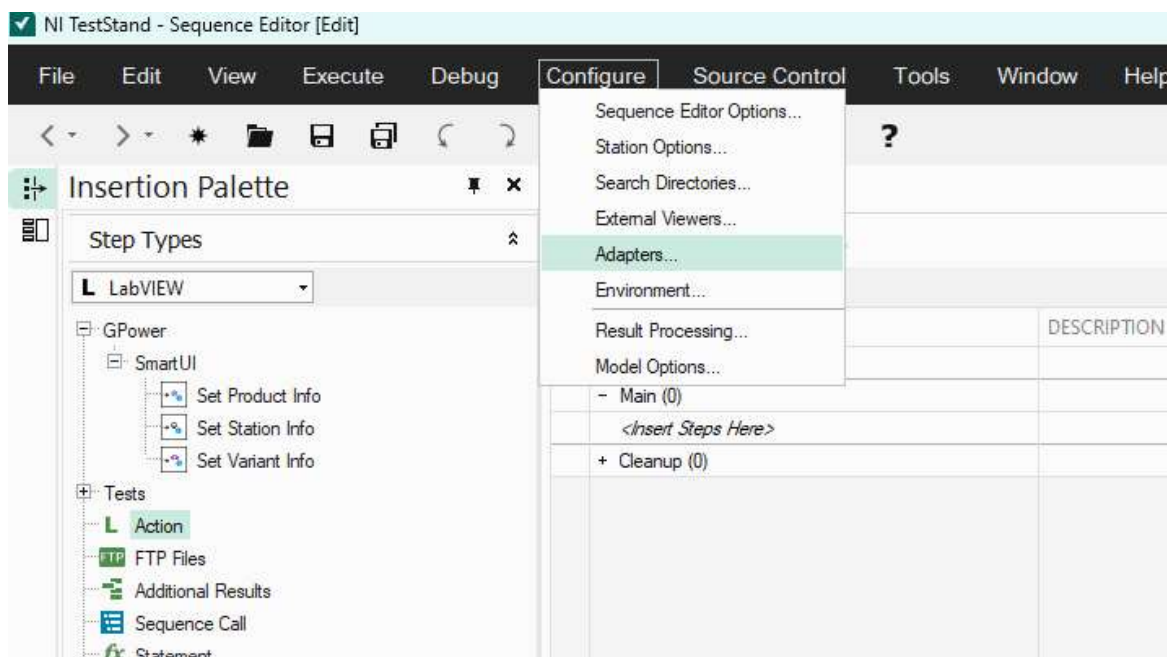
NI TestStand - Sequence Editor [Edit]

File Edit View Execute Debug Configure Source Control Tools Window Help

?

Insertion Palette

Step Types

L LabVIEW

GPower
SmartUI
Set Product Info
Set Station Info
Set Variant Info
Tests
L Action
FTP FTP Files
Additional Results
Sequence Call
fx Statement

Sequence Editor Options...
Station Options...
Search Directories...
External Viewers...
Adapters...
Environment...
Result Processing...
Model Options...

DESCRIPTION

− Main (0)
<Insert Steps Here>
+ Cleanup (0)